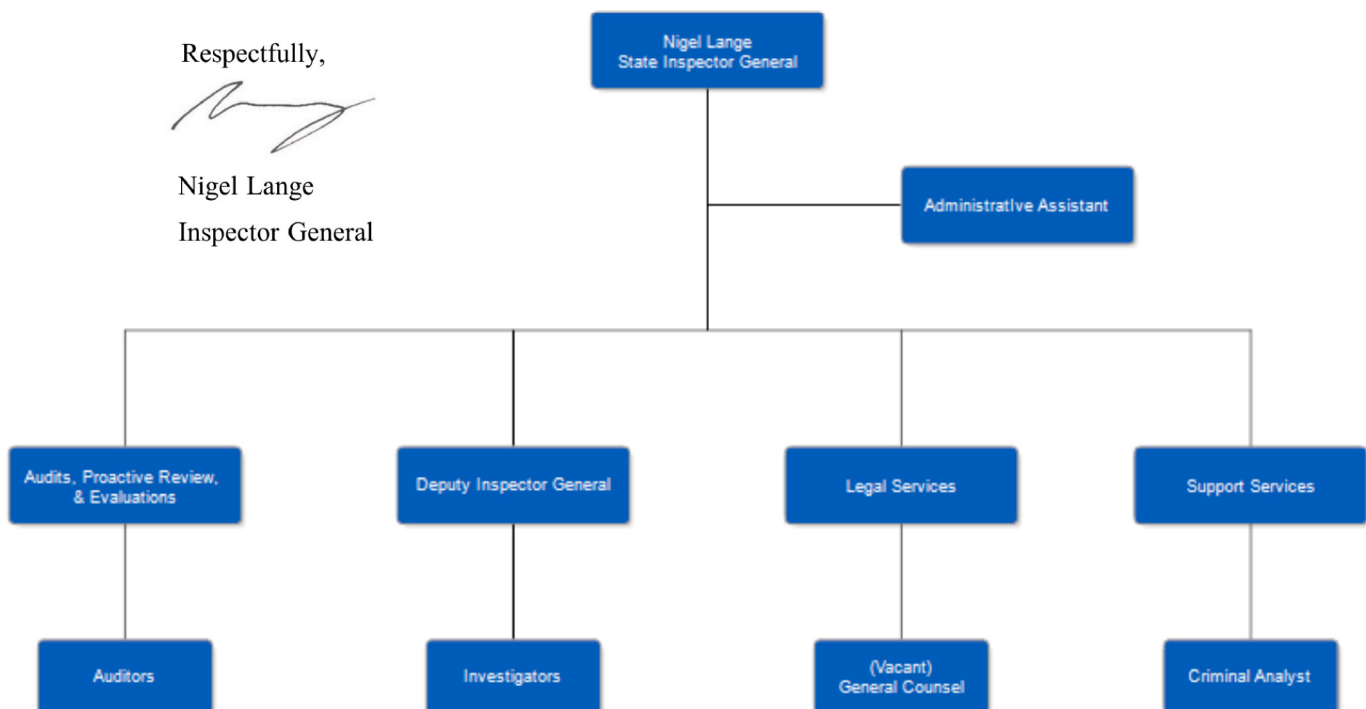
Respectfully,

Nigel Lange
Inspector General

Nigel Lange
State Inspector General

Administrative Assistant

Audits, Proactive Review, & Evaluations

Deputy Inspector General

Legal Services

Support Services

Auditors

Investigators

(Vacant)
General Counsel

Criminal Analyst